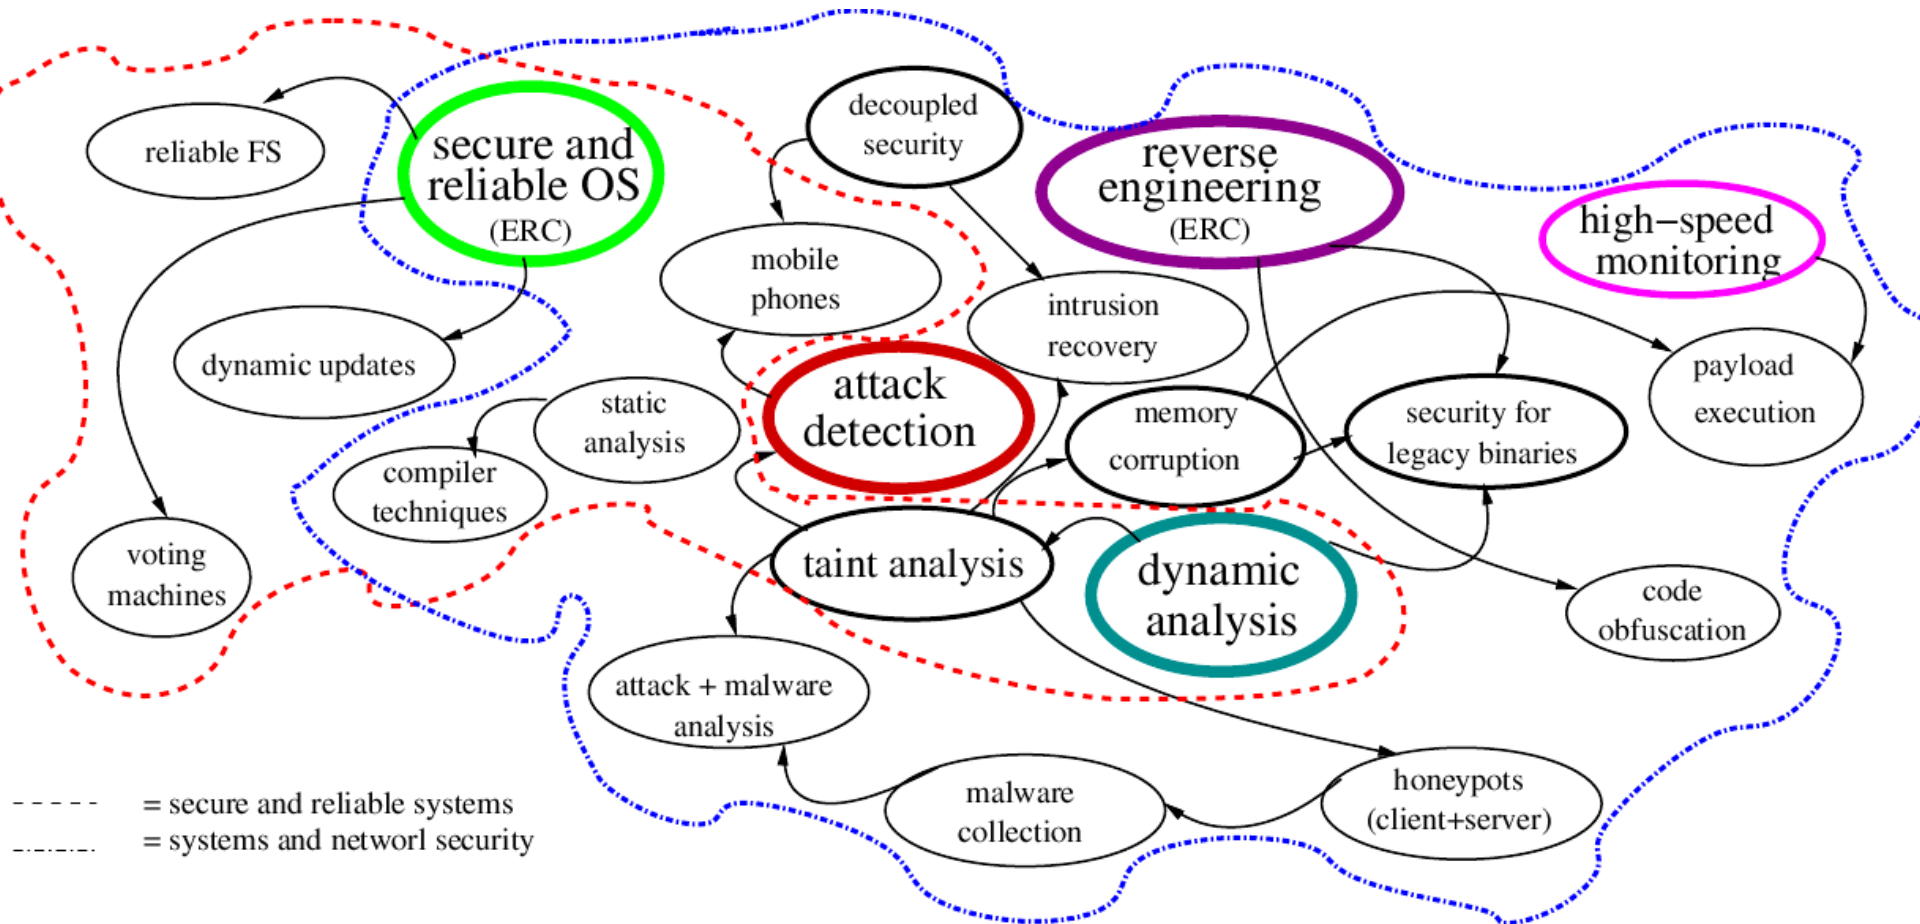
reliable FS

secure and reliable OS (ERC)

decoupled security

reverse engineering (ERC)

high−speed monitoring

mobile phones

dynamic updates

intrusion recovery

payload execution

static analysis

attack detection

memory corruption

security for legacy binaries

compiler techniques

voting machines

taint analysis

dynamic analysis

code obfuscation

attack + malware analysis

malware collection

honeypots (client+server)

- - - - - = secure and reliable systems
\_.\_.\_.\_. = systems and networl security